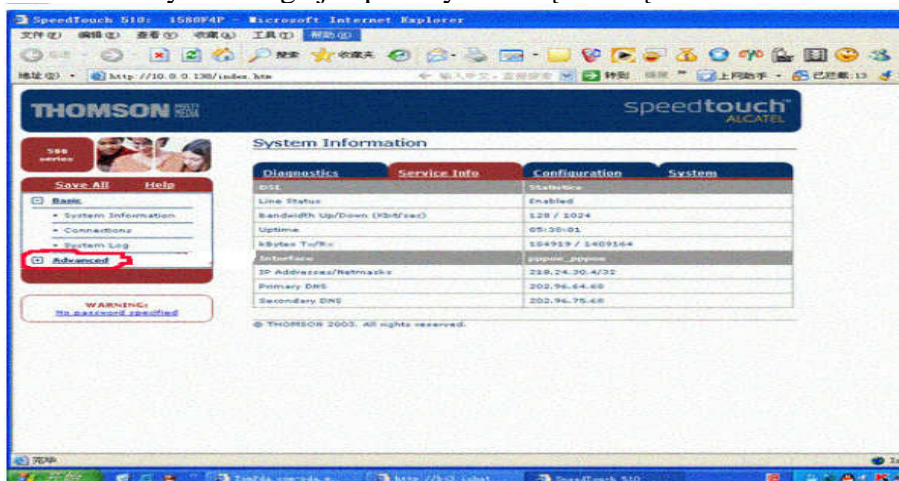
SpeedTouch 510: 1580F4P - Microsoft Internet Explorer

文件(F) 编辑(E) 查看(V) 收藏(A) 工具(T) 帮助(H)

搜索 收藏夹

地址(D) http://10.0.0.138/index.htm

转到 链接 上网助手 已拦截:13

THOMSON MULTI MEDIA

speedtouch ALCATEL

510 series

Save All Help

Basic

• System Information

• Connections

• System Log

Advanced

WARNING:
No password specified

System Information

| Diagnostics | Service Info | Configuration | System |
|---|---|---|---|

| DSL | Statistics |
|---|---|
| Line Status | Enabled |
| Bandwidth Up/Down (Kbit/sec) | 128 / 1024 |
| Uptime | 05:30:01 |
| kBytes Tx/Rx | 154919 / 1409164 |
| Interface | pppoe_pppoe |
| IP Addresses/Netmasks | 218.24.30.4/32 |
| Primary DNS | 202.96.64.68 |
| Secondary DNS | 202.96.75.68 |

© THOMSON 2003. All rights reserved.

完毕

开始

SpeedTouch 510